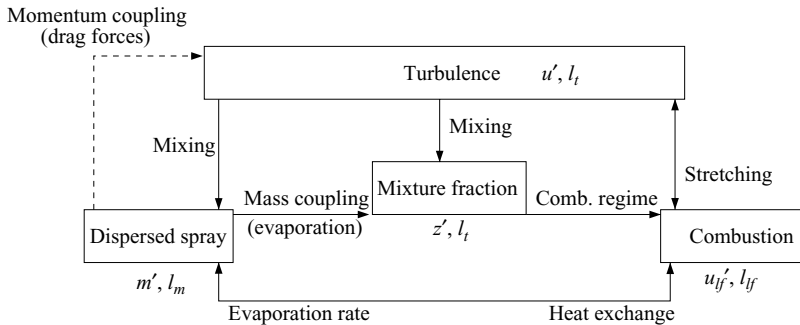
Momentum coupling (drag forces)

Turbulence $u'$, $l_t$

Mixing

Mixing

Mixture fraction

Mass coupling (evaporation)

Comb. regime

Stretching

Dispersed spray

$z'$, $l_t$

Combustion

$m'$, $l_m$

$u_{lf}'$, $l_{lf}$

Evaporation rate

Heat exchange